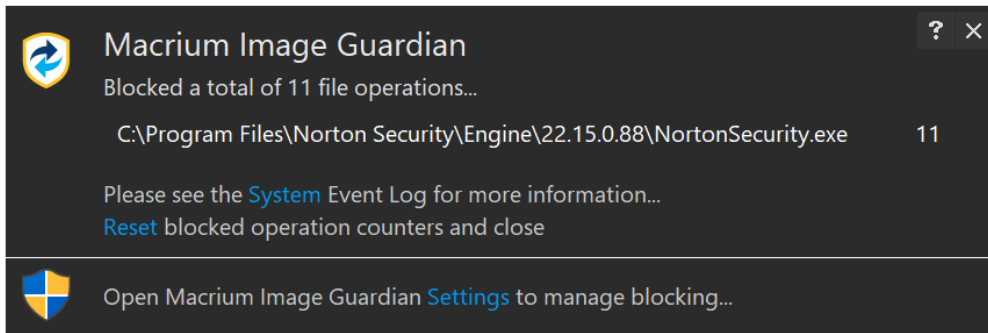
Macrium Image Guardian

? ✕

Blocked a total of 11 file operations...

C:\Program Files\Norton Security\Engine\22.15.0.88\NortonSecurity.exe 11

Please see the System Event Log for more information...
Reset blocked operation counters and close

Open Macrium Image Guardian Settings to manage blocking...